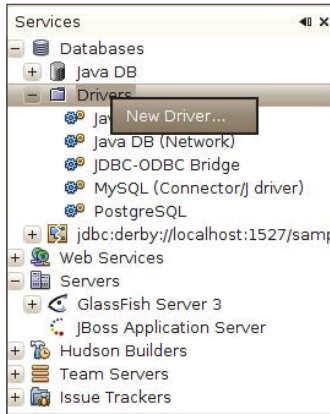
Services
Databases
Java DB
Drivers
Jav New Driver...
Java DB (Network)
JDBC-ODBC Bridge
MySQL (Connector/J driver)
PostgreSQL
jdbc:derby://localhost:1527/samp
Web Services
Servers
GlassFish Server 3
JBoss Application Server
Hudson Builders
Team Servers
Issue Trackers